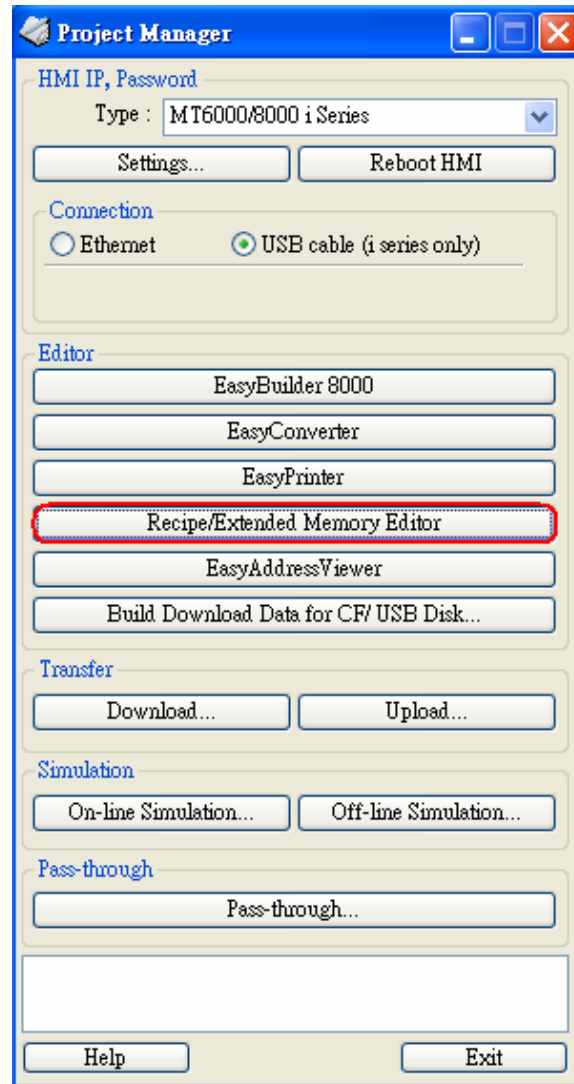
Project Manager

HMI IP, Password

Type : MT6000/8000 i Series

Settings...

Reboot HMI

Connection

Ethernet

USB cable (i series only)

Editor

EasyBuilder 8000

EasyConverter

EasyPrinter

Recipe/Extended Memory Editor

EasyAddressViewer

Build Download Data for CF/ USB Disk...

Transfer

Download...

Upload...

Simulation

On-line Simulation...

Off-line Simulation...

Pass-through

Pass-through...

Help

Exit